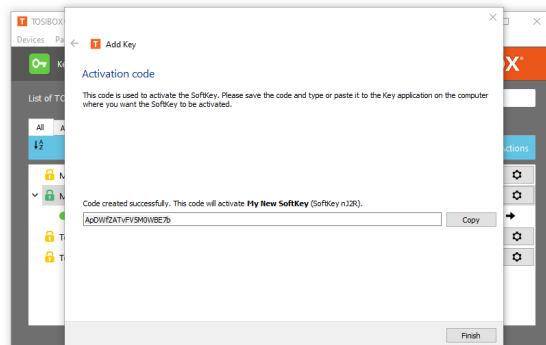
TOSIBOX

Devices Pa

Ke

OX

List of TO

All A

ctions

M

M

To

To

Add Key

Activation code

This code is used to activate the SoftKey. Please save the code and type or paste it to the Key application on the computer where you want the SoftKey to be activated.

Code created successfully. This code will activate **My New SoftKey** (SoftKey nJ2R).

ApDWfZATvFVSM0WBE7b

Copy

Finish